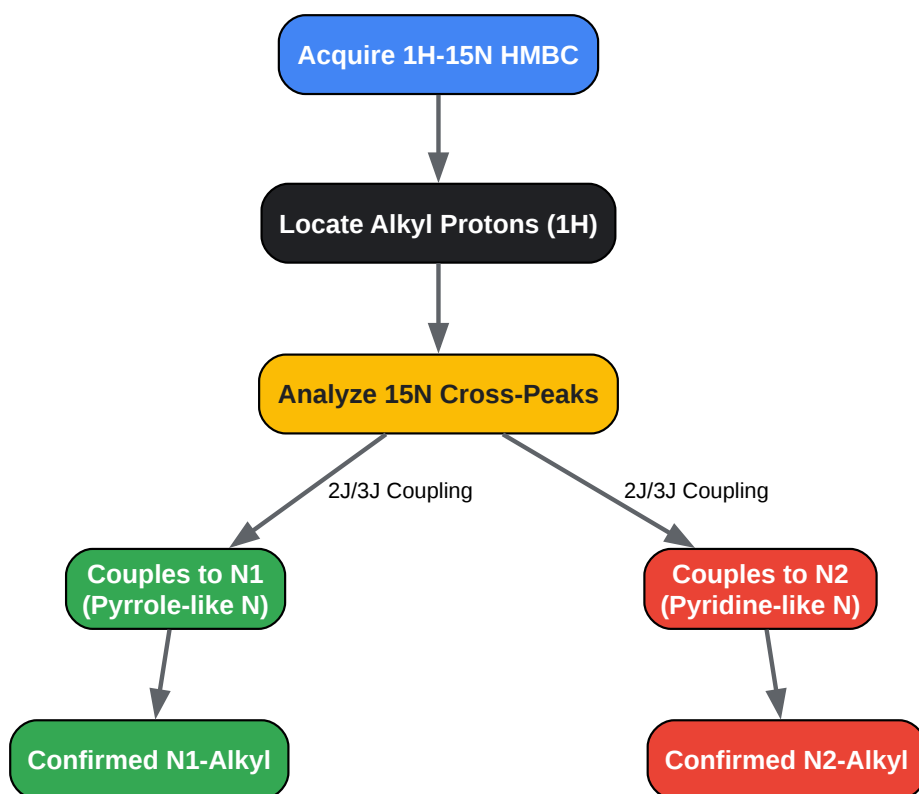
Acquire 1H-15N HMBC

Locate Alkyl Protons (1H)

Analyze 15N Cross-Peaks

2J/3J Coupling

2J/3J Coupling

Couples to N1 (Pyrrole-like N)

Couples to N2 (Pyridine-like N)

Confirmed N1-Alkyl

Confirmed N2-Alkyl